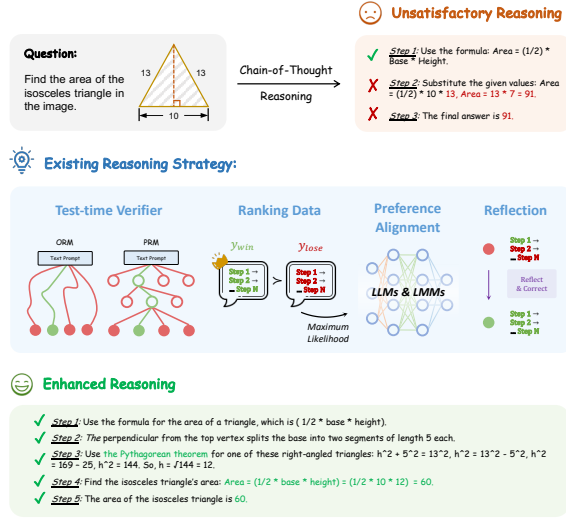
Unsatisfactory Reasoning

Question:

Find the area of the isosceles triangle in the image.

13

13

10

Chain-of-Thought

Reasoning

✓ Step 1: Use the formula: Area = (1/2) * Base * Height.

✗ Step 2: Substitute the given values: Area = (1/2) * 10 * 13, Area = 13 * 7 = 91.

✗ Step 3: The final answer is 91.

Existing Reasoning Strategy:

Test-time Verifier

ORM

Text Prompt

PRM

Text Prompt

Ranking Data

$y_{win}$

$y_{lose}$

Step 1 →
Step 2 →
... Step N

Step 1 →
Step 2 →
... Step N

Maximum Likelihood

Preference Alignment

LLMs & LMMs

Reflection

Step 1 →
Step 2 →
... Step N

Reflect & Correct

Step 1 →
Step 2 →
... Step N

Enhanced Reasoning

✓ Step 1: Use the formula for the area of a triangle, which is ( 1/2 * base * height).

✓ Step 2: The perpendicular from the top vertex splits the base into two segments of length 5 each.

✓ Step 3: Use the Pythagorean theorem for one of these right-angled triangles: h^2 + 5^2 = 13^2, h^2 = 13^2 - 5^2, h^2 = 169 – 25, h^2 = 144. So, h = √144 = 12.

✓ Step 4: Find the isosceles triangle's area: Area = (1/2 * base * height) = (1/2 * 10 * 12) = 60.

✓ Step 5: The area of the isosceles triangle is 60.